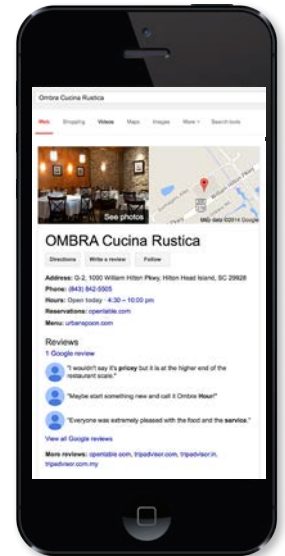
Ombra Cucina Rustica

Web Shopping Videos Maps Images More Search tools

See photos

Map data ©2014 Google

OMBRA Cucina Rustica

Directions Write a review Follow

Address: G-2, 1000 William Hilton Pkwy, Hilton Head Island, SC 29928

Phone: (843) 842-5505

Hours: Open today · 4:30 – 10:00 pm

Reservations: opentable.com

Menu: urbanspoon.com

Reviews

1 Google review

"I wouldn't say it's pricey but it is at the higher end of the restaurant scale."

"Maybe start something new and call it Ombre Hour!"

"Everyone was extremely pleased with the food and the service."

View all Google reviews

More reviews: opentable.com, tripadvisor.com, tripadvisor.in, tripadvisor.com.my